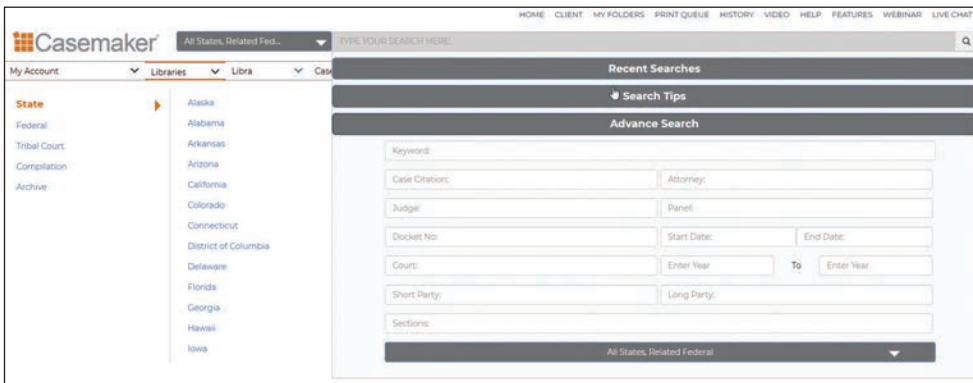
HOME CLIENT MY FOLDERS PRINT QUEUE HISTORY VIDEO HELP FEATURES WEBINAR LIVE CHAT

Casemaker

All States, Related Fed...

TYPE YOUR SEARCH HERE

My Account
Libraries
Libra
Cas

State
Federal
Tribal Court
Compilation
Archive

Alaska
Alabama
Arkansas
Arizona
California
Colorado
Connecticut
District of Columbia
Delaware
Florida
Georgia
Hawaii
Iowa

Recent Searches

Search Tips

Advance Search

Keyword:

Case Citation:
Attorney:

Judge:
Panel:

Docket No:
Start Date:
End Date:

Court:
Enter Year
To
Enter Year

Short Party:
Long Party:

Sections:

All States, Related Federal